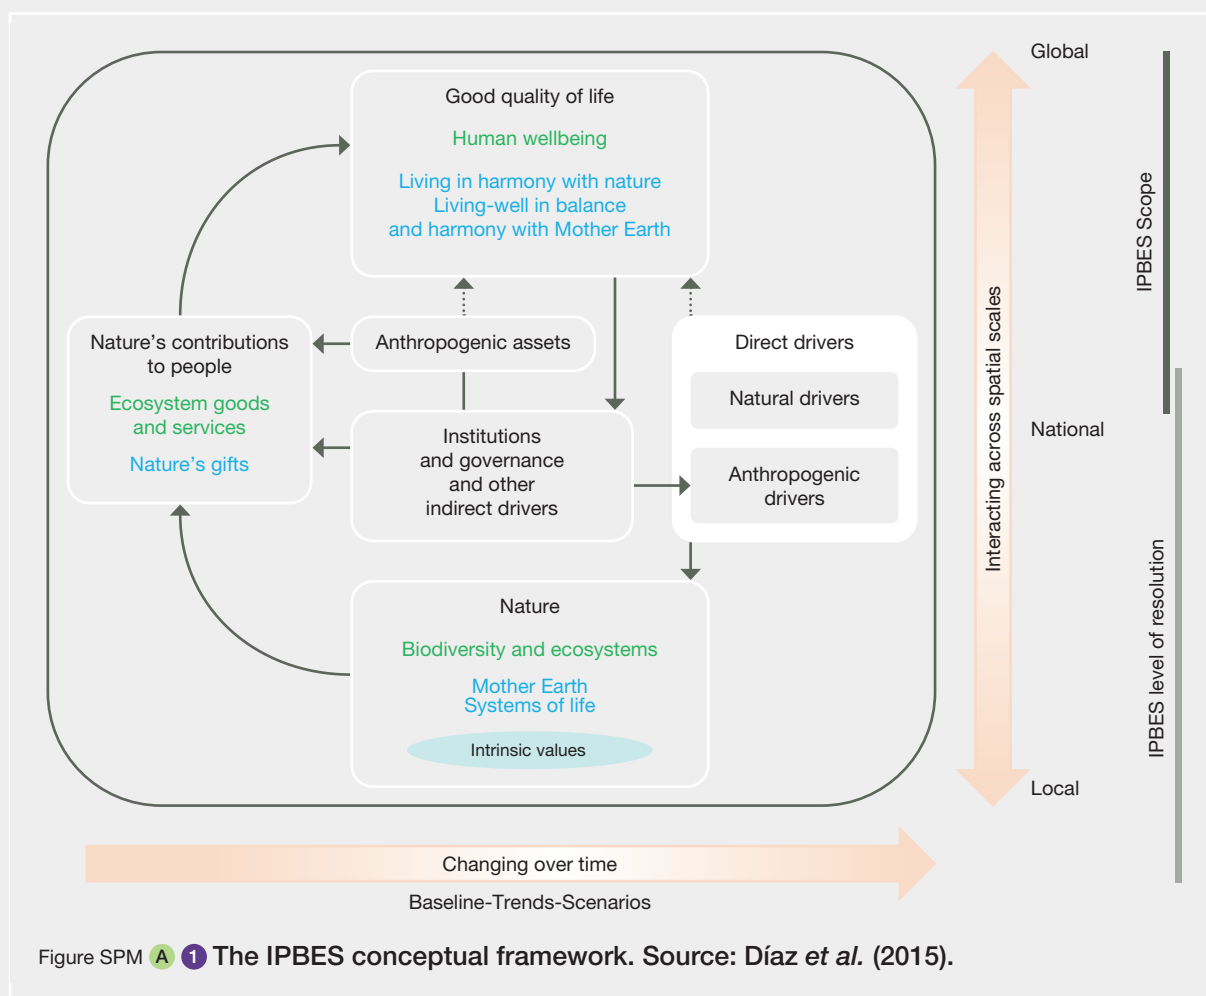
Good quality of life

Human wellbeing

Living in harmony with nature
Living-well in balance
and harmony with Mother Earth

Nature's contributions to people

Ecosystem goods and services

Nature's gifts

Anthropogenic assets

Direct drivers

Natural drivers

Anthropogenic drivers

Institutions and governance and other indirect drivers

Nature

Biodiversity and ecosystems

Mother Earth
Systems of life

Intrinsic values

Global

National

Local

Interacting across spatial scales

IPBES Scope

IPBES level of resolution

Changing over time

Baseline-Trends-Scenarios

Figure SPM A 1 The IPBES conceptual framework. Source: Díaz *et al.* (2015).